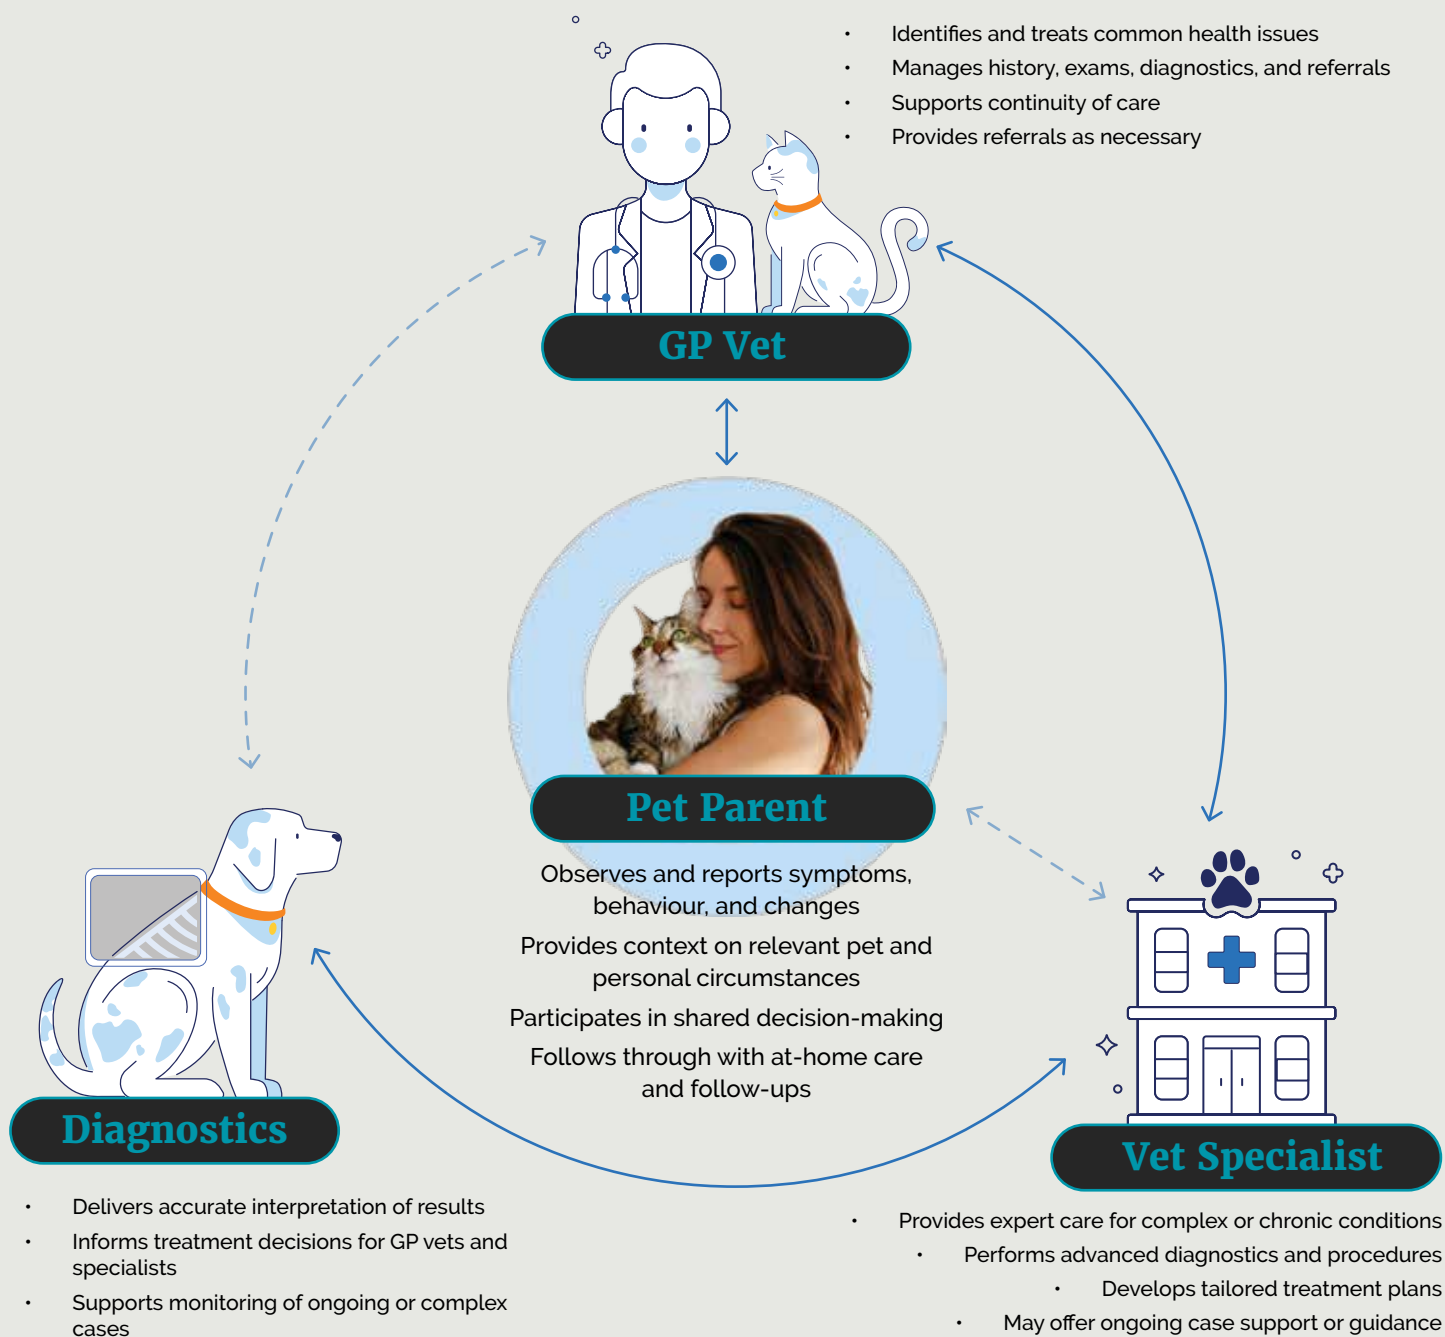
- Identifies and treats common health issues
- Manages history, exams, diagnostics, and referrals
- Supports continuity of care
- Provides referrals as necessary

GP Vet

Pet Parent

Observes and reports symptoms, behaviour, and changes

Provides context on relevant pet and personal circumstances

Participates in shared decision-making

Follows through with at-home care and follow-ups

Diagnostics

- Delivers accurate interpretation of results
- Informs treatment decisions for GP vets and specialists
- Supports monitoring of ongoing or complex cases

Vet Specialist

- Provides expert care for complex or chronic conditions
- Performs advanced diagnostics and procedures
- Develops tailored treatment plans
- May offer ongoing case support or guidance